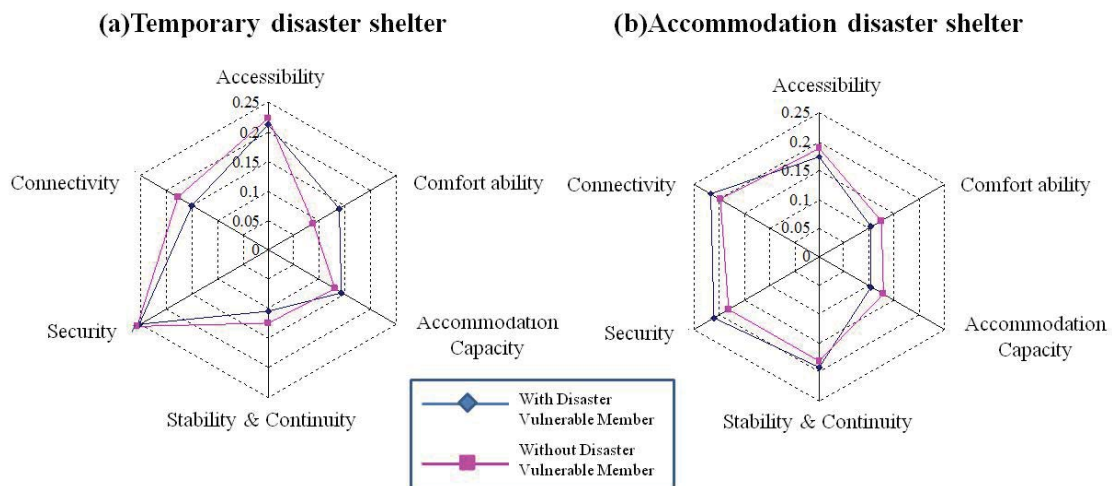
(a)Temporary disaster shelter

Accessibility

0.25
0.2
0.15
0.1
0.05
0

Comfort ability

Accommodation Capacity

Stability & Continuity

Security

Connectivity

(b)Accommodation disaster shelter

Accessibility

0.25
0.2
0.15
0.1
0.05
0

Comfort ability

Accommodation Capacity

Stability & Continuity

Security

Connectivity

With Disaster Vulnerable Member

Without Disaster Vulnerable Member